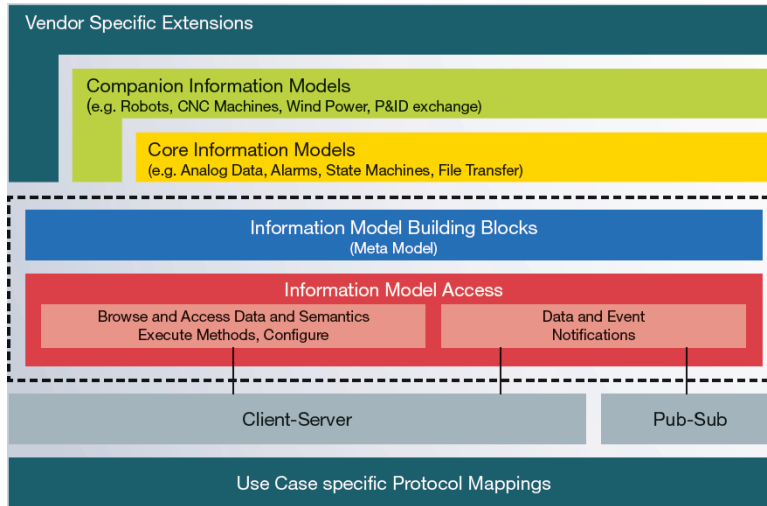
Vendor Specific Extensions

Companion Information Models
(e.g. Robots, CNC Machines, Wind Power, P&ID exchange)

Core Information Models
(e.g. Analog Data, Alarms, State Machines, File Transfer)

Information Model Building Blocks
(Meta Model)

Information Model Access

Browse and Access Data and Semantics
Execute Methods, Configure

Data and Event
Notifications

Client-Server

Pub-Sub

Use Case specific Protocol Mappings